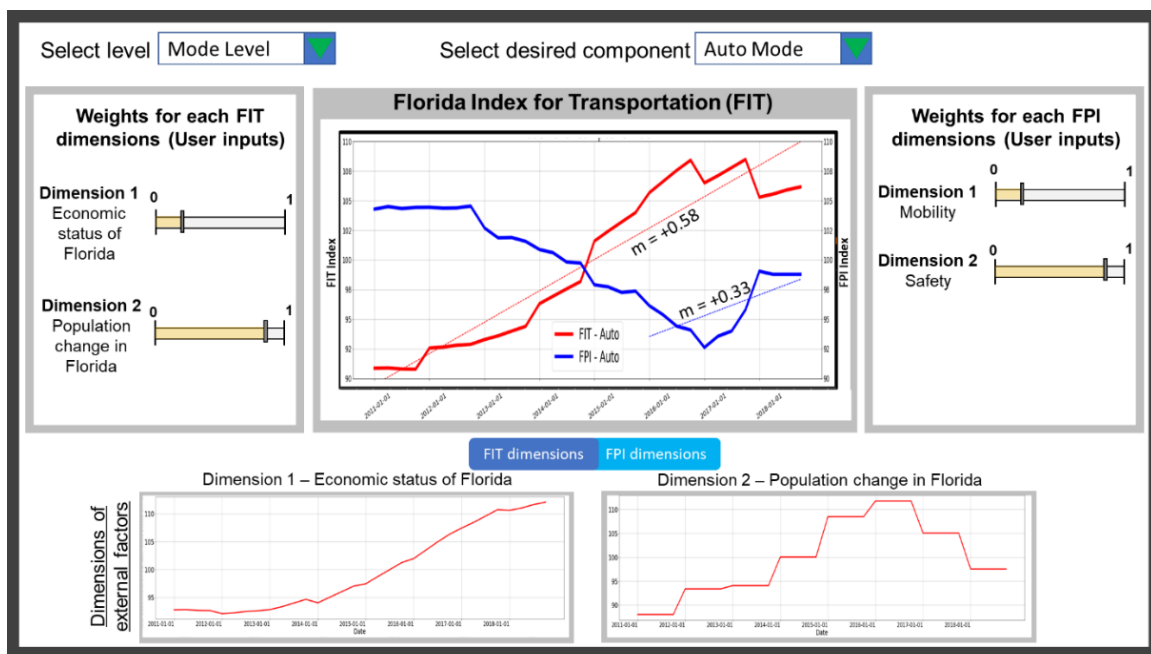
Select level Mode Level

Select desired component Auto Mode

Weights for each FIT dimensions (User inputs)

Dimension 1 Economic status of Florida
0 1

Dimension 2 Population change in Florida
0 1

Florida Index for Transportation (FIT)

FIT Index
FPI Index
110 108 105 102 100 98 95 92 90
m = +0.58
m = +0.33
FIT - Auto
FPI - Auto
2011-01-01 2012-01-01 2013-01-01 2014-01-01 2015-01-01 2016-01-01 2017-01-01 2018-01-01

Weights for each FPI dimensions (User inputs)

Dimension 1 Mobility
0 1

Dimension 2 Safety
0 1

FIT dimensions FPI dimensions

Dimensions of external factors

Dimension 1 – Economic status of Florida
110 105 100 95
2011-01-01 2012-01-01 2013-01-01 2014-01-01 2015-01-01 2016-01-01 2017-01-01 2018-01-01
Date

Dimension 2 – Population change in Florida
110 105 100 95 90
2011-01-01 2012-01-01 2013-01-01 2014-01-01 2015-01-01 2016-01-01 2017-01-01 2018-01-01
Date